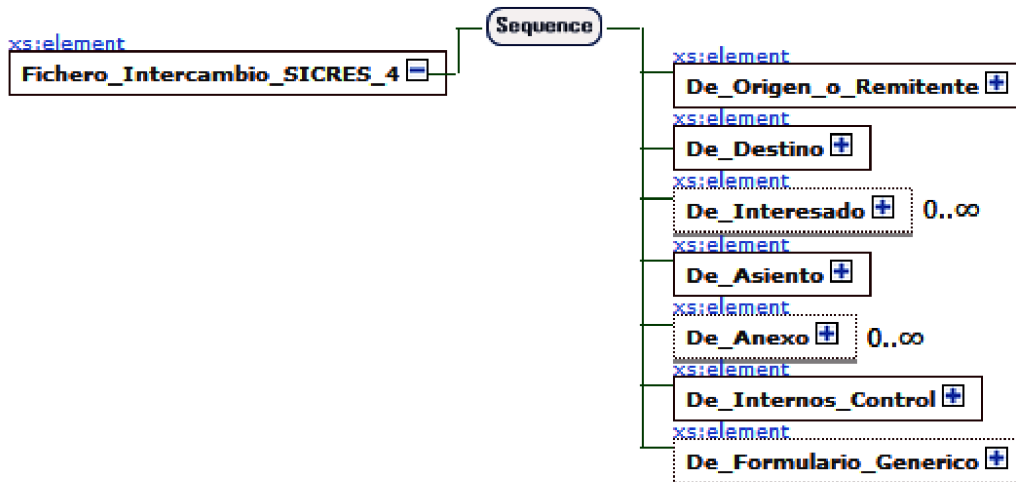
xs:element
Fichero_Intercambio_SICRES_4

Sequence

xs:element
De_Origen_o_Remitente

xs:element
De_Destino

xs:element
De_Interesado 0..∞

xs:element
De_Asiento

xs:element
De_Anexo 0..∞

xs:element
De_Internos_Control

xs:element
De_Formulario_Generico